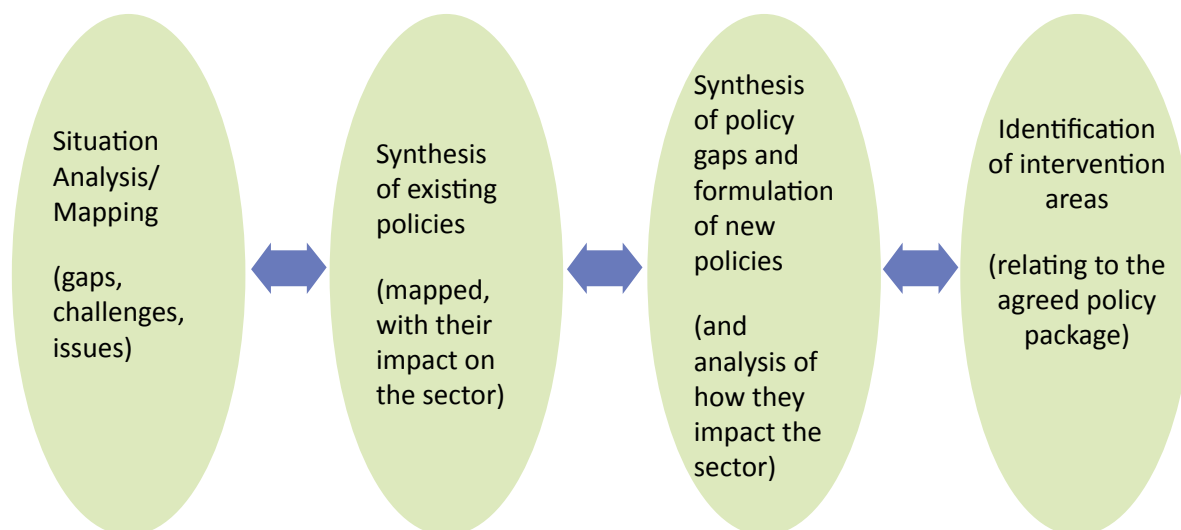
Situation Analysis/ Mapping

(gaps, challenges, issues)

Synthesis of existing policies

(mapped, with their impact on the sector)

Synthesis of policy gaps and formulation of new policies

(and analysis of how they impact the sector)

Identification of intervention areas

(relating to the agreed policy package)